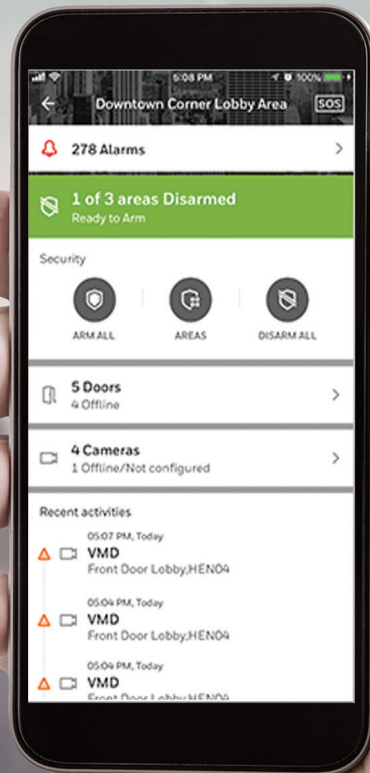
5:08 PM 100%

Downtown Corner Lobby Area SOS

278 Alarms

1 of 3 areas Disarmed
Ready to Arm

Security

ARM ALL AREAS DISARM ALL

5 Doors
4 Offline

4 Cameras
1 Offline/Not configured

Recent activities

05:07 PM, Today
VMD
Front Door Lobby,HEN04

05:04 PM, Today
VMD
Front Door Lobby,HEN04

05:04 PM, Today
VMD
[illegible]